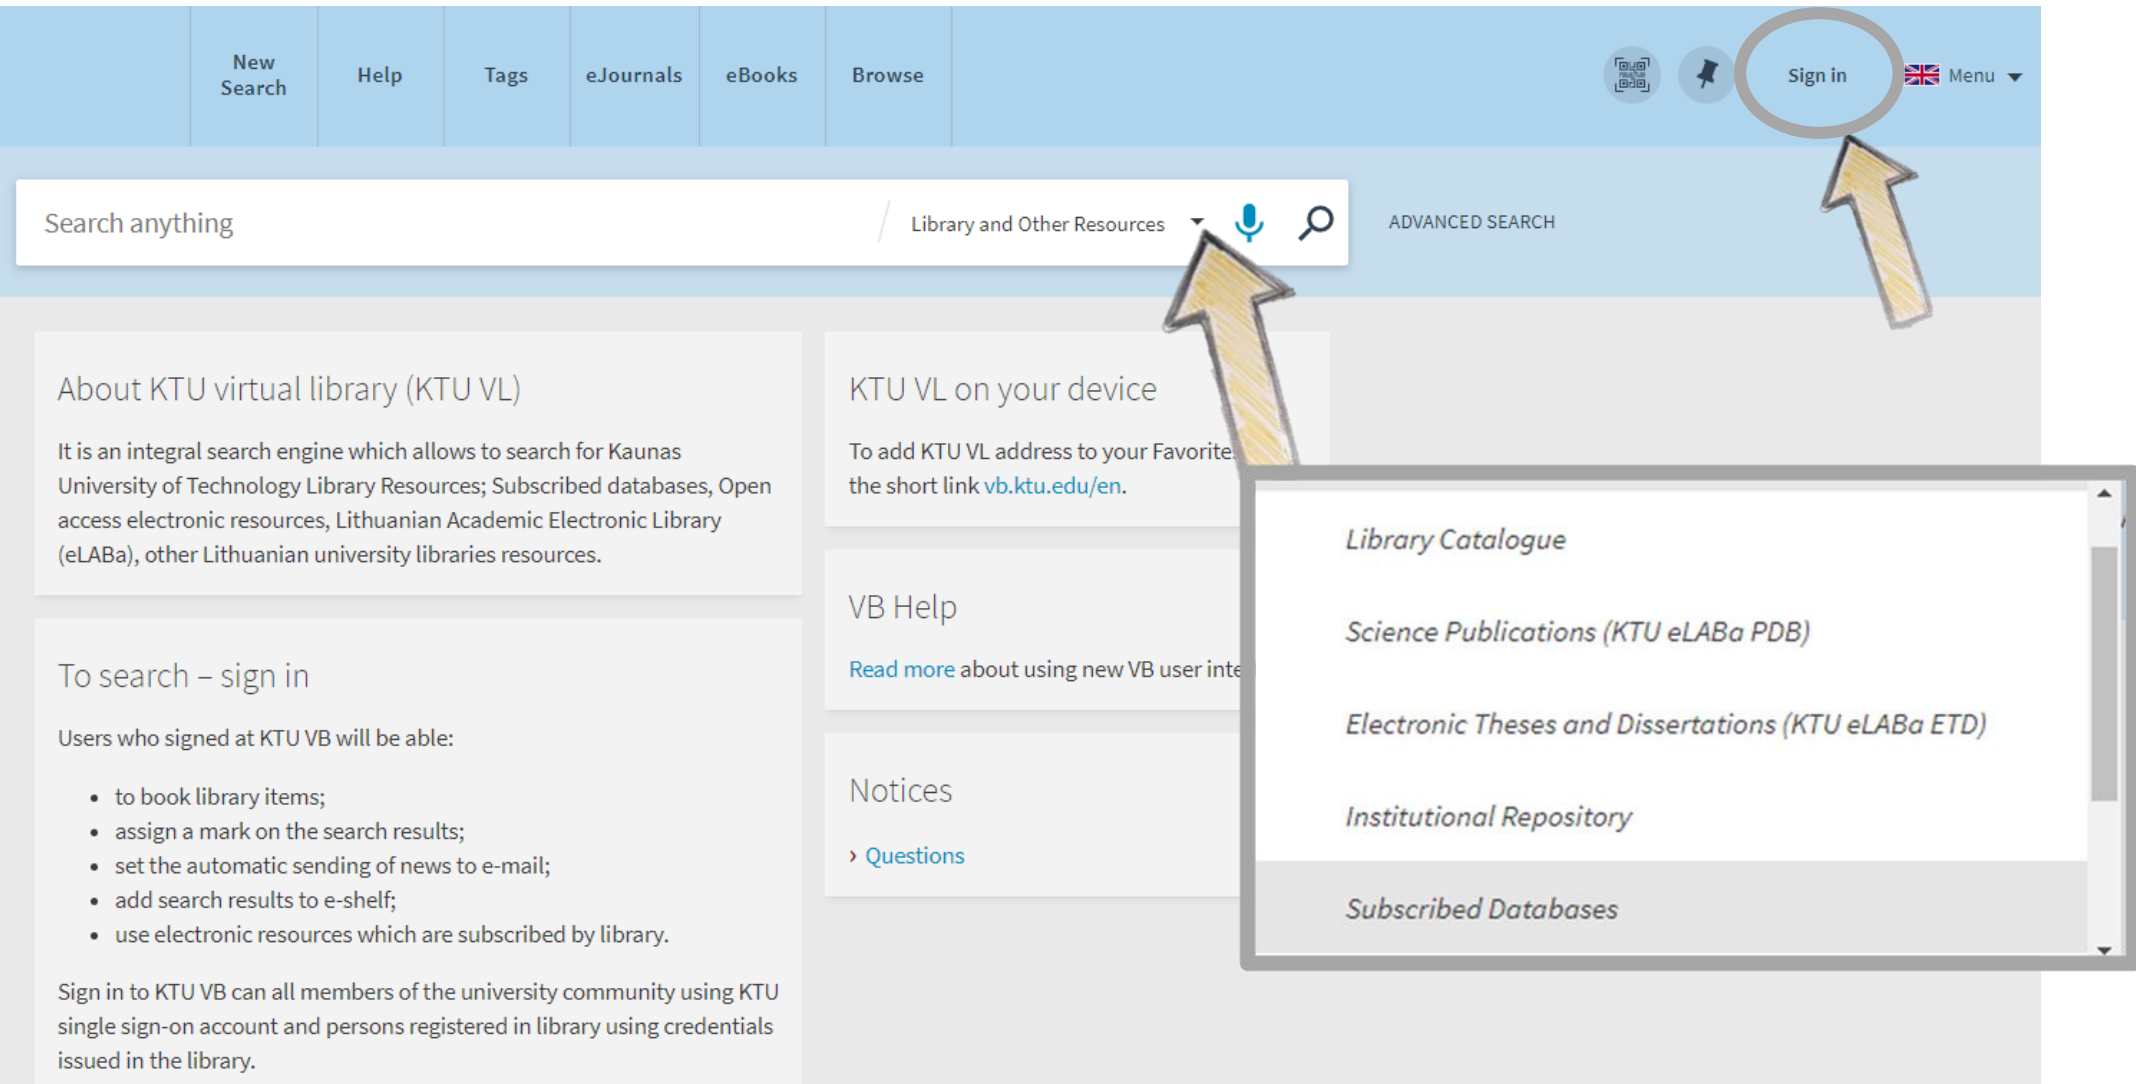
New Search Help Tags eJournals eBooks Browse

Sign in Menu

Search anything

Library and Other Resources

ADVANCED SEARCH

About KTU virtual library (KTU VL)

It is an integral search engine which allows to search for Kaunas University of Technology Library Resources; Subscribed databases, Open access electronic resources, Lithuanian Academic Electronic Library (eLABa), other Lithuanian university libraries resources.

To search – sign in

Users who signed at KTU VB will be able:

- to book library items;
- assign a mark on the search results;
- set the automatic sending of news to e-mail;
- add search results to e-shelf;
- use electronic resources which are subscribed by library.

Sign in to KTU VB can all members of the university community using KTU single sign-on account and persons registered in library using credentials issued in the library.

KTU VL on your device

To add KTU VL address to your Favorite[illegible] the short link vb.ktu.edu/en.

VB Help

Read more about using new VB user inte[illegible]

Notices

› Questions

Library Catalogue

Science Publications (KTU eLABa PDB)

Electronic Theses and Dissertations (KTU eLABa ETD)

Institutional Repository

Subscribed Databases